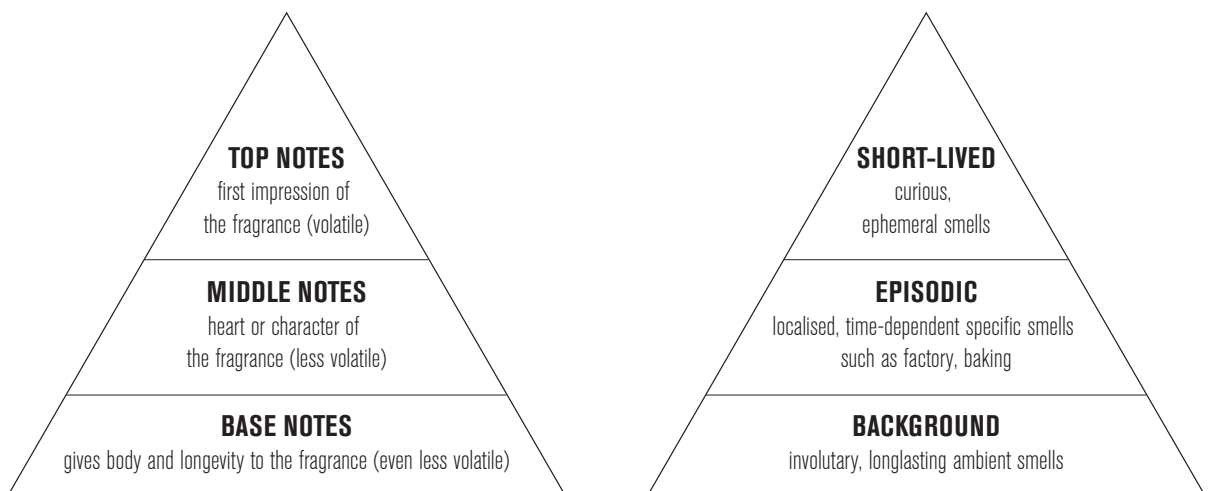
**TOP NOTES**
first impression of the fragrance (volatile)

**MIDDLE NOTES**
heart or character of the fragrance (less volatile)

**BASE NOTES**
gives body and longevity to the fragrance (even less volatile)

**SHORT-LIVED**
curious, ephemeral smells

**EPISODIC**
localised, time-dependent specific smells such as factory, baking

**BACKGROUND**
involutary, longlasting ambient smells